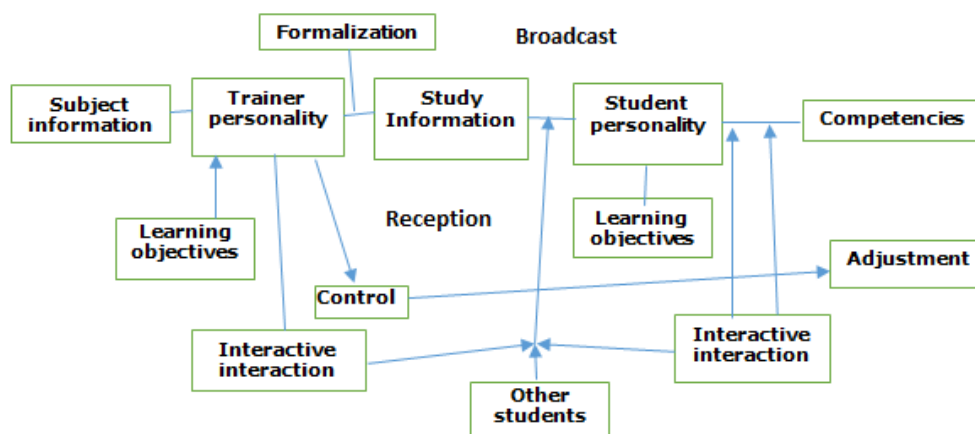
Formalization

Broadcast

Subject information

Trainer personality

Study Information

Student personality

Competencies

Learning objectives

Reception

Learning objectives

Adjustment

Control

Interactive interaction

Interactive interaction

Other students